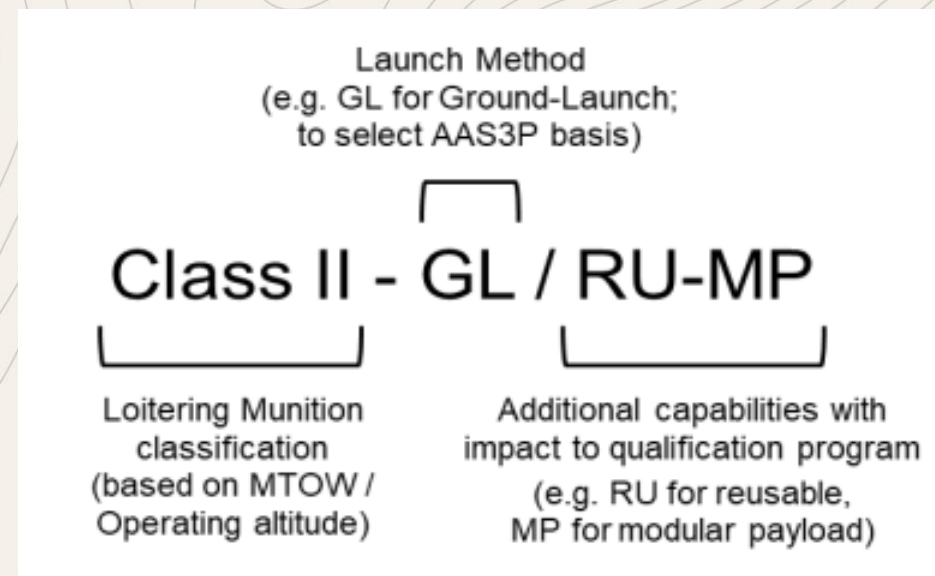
Launch Method
(e.g. GL for Ground-Launch;
to select AAS3P basis)

Class II - GL / RU-MP

Loitering Munition classification (based on MTOW / Operating altitude)

Additional capabilities with impact to qualification program (e.g. RU for reusable, MP for modular payload)